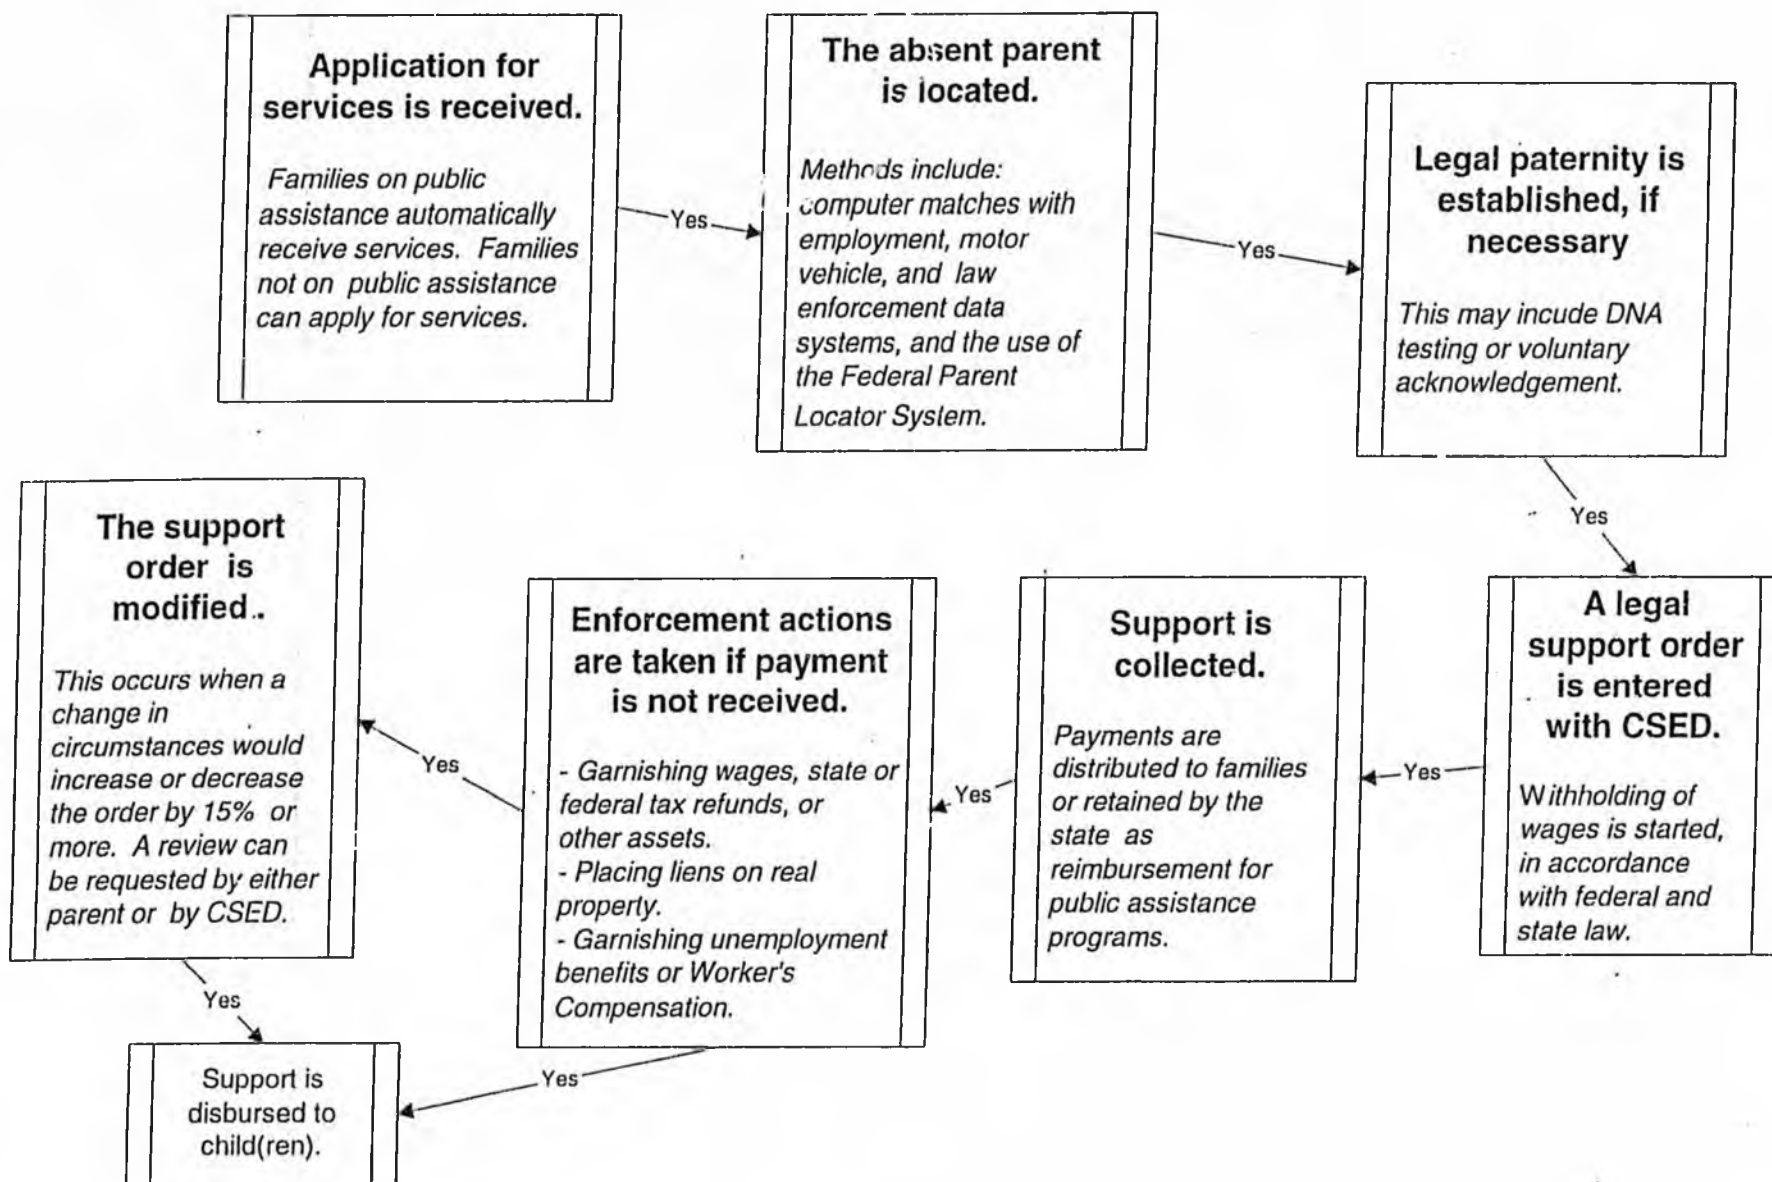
Application for services is received.

Families on public assistance automatically receive services. Families not on public assistance can apply for services.

Yes

The absent parent is located.

Methods include: computer matches with employment, motor vehicle, and law enforcement data systems, and the use of the Federal Parent Locator System.

Yes

Legal paternity is established, if necessary

This may incude DNA testing or voluntary acknowledgement.

Yes

A legal support order is entered with CSED.

Withholding of wages is started, in accordance with federal and state law.

Yes

Support is collected.

Payments are distributed to families or retained by the state as reimbursement for public assistance programs.

Yes

Enforcement actions are taken if payment is not received.

- Garnishing wages, state or federal tax refunds, or other assets.
- Placing liens on real property.
- Garnishing unemployment benefits or Worker's Compensation.

Yes

The support order is modified..

This occurs when a change in circumstances would increase or decrease the order by 15% or more. A review can be requested by either parent or by CSED.

Yes

Yes

Support is disbursed to child(ren).